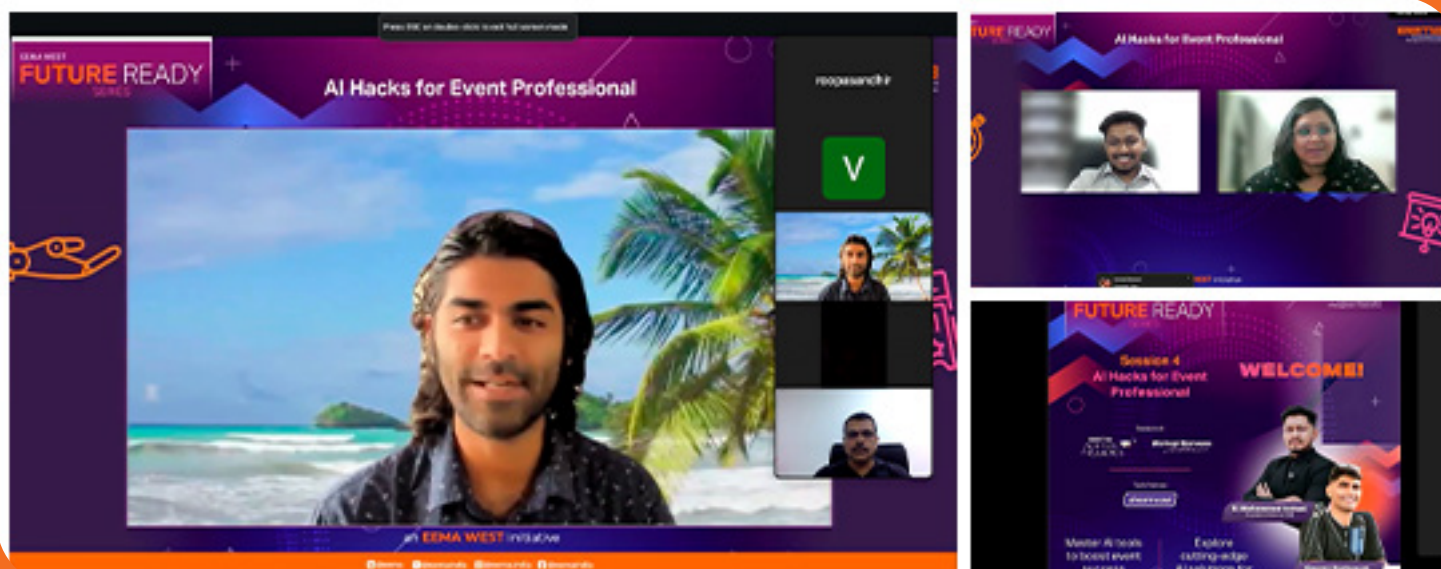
Press ESC or double click to exit full screen mode

EEMA WEST
FUTURE READY
SERIES

AI Hacks for Event Professional

roopasanchir

V

an EEMA WEST initiative

AI Hacks for Event Professional

FUTURE READY

Session 4
AI Hacks for Event Professional

WELCOME!

Master AI tools to boost event

Explore cutting-edge